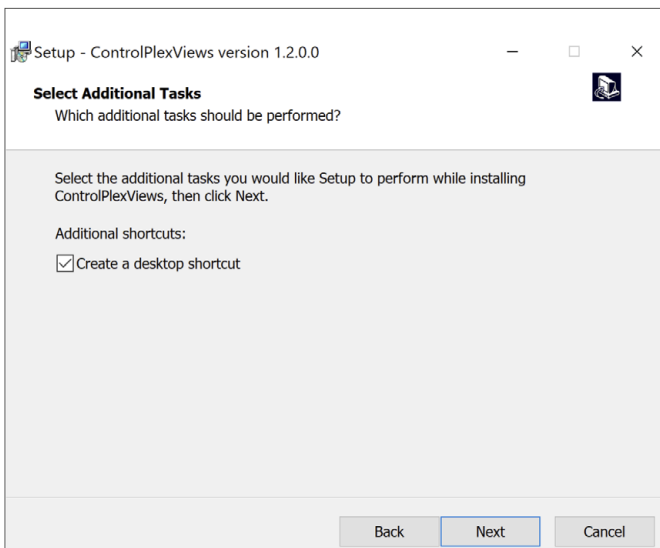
Setup - ControlPlexViews version 1.2.0.0

Select Additional Tasks
Which additional tasks should be performed?

Select the additional tasks you would like Setup to perform while installing ControlPlexViews, then click Next.

Additional shortcuts:

☑ Create a desktop shortcut

Back Next Cancel